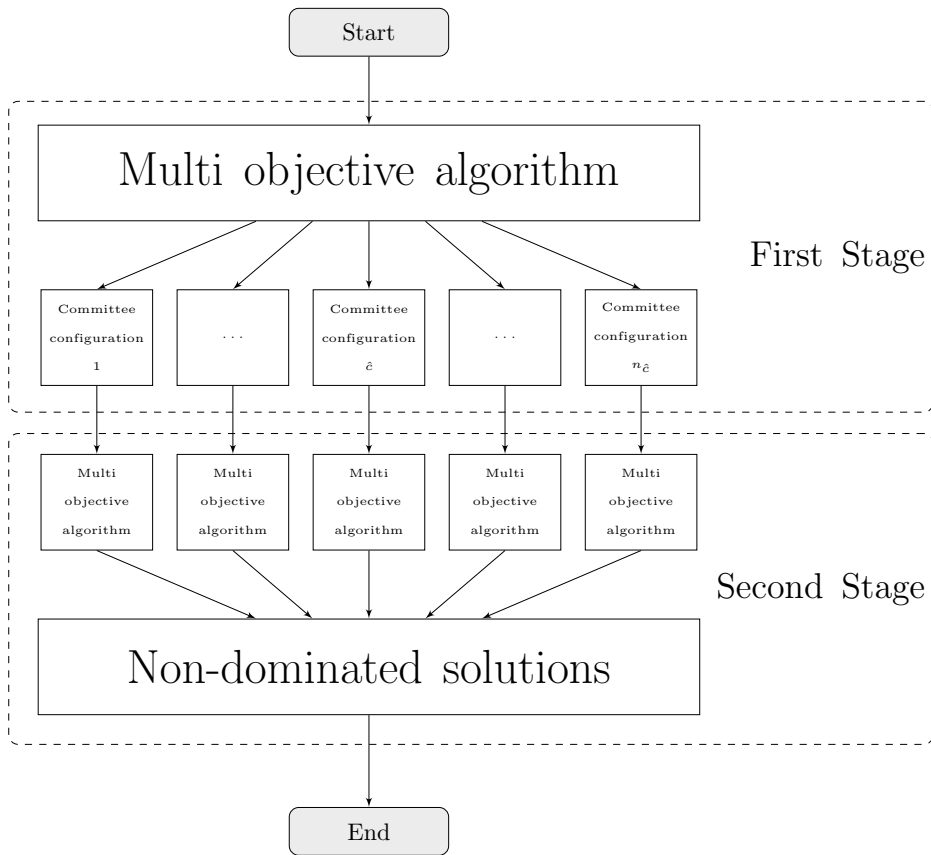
Start

Multi objective algorithm

First Stage

Committee configuration 1

...

Committee configuration $\hat{c}$

...

Committee configuration $n_{\hat{c}}$

Multi objective algorithm

Multi objective algorithm

Multi objective algorithm

Multi objective algorithm

Multi objective algorithm

Second Stage

Non-dominated solutions

End